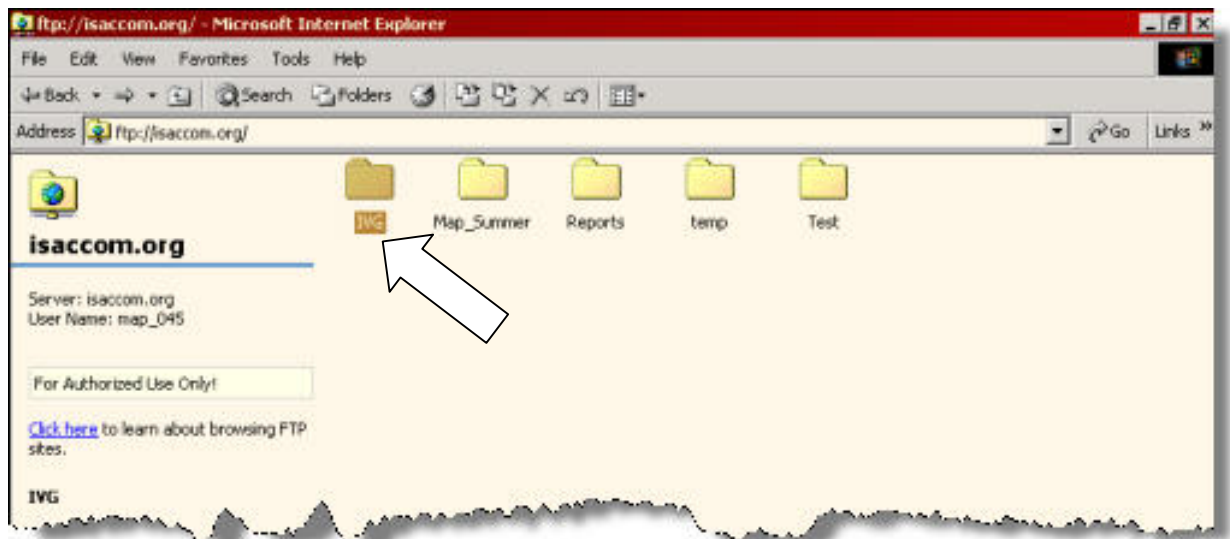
ftp://isaccom.org/ - Microsoft Internet Explorer

File Edit View Favorites Tools Help

Back Search Folders

Address ftp://isaccom.org/ Go Links »

isaccom.org

Server: isaccom.org
User Name: map_045

For Authorized Use Only!

Click here to learn about browsing FTP sites.

IVG

IVG Map_Summer Reports temp Test